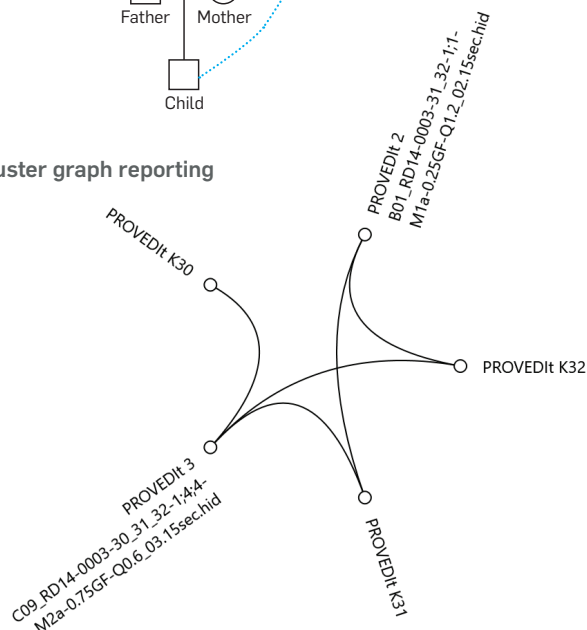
Father
Mother
Child

uster graph reporting

PROVEDIt K30

PROVEDIt 2
B01_RD14-0003-31_32-1;1-
M1a-0.25GF-Q1.2_02.15sec.hid

PROVEDIt K32

PROVEDIt 3
C09_RD14-0003-30_31_32-1;4;4-
M2a-0.75GF-Q0.6_03.15sec.hid

PROVEDIt K31